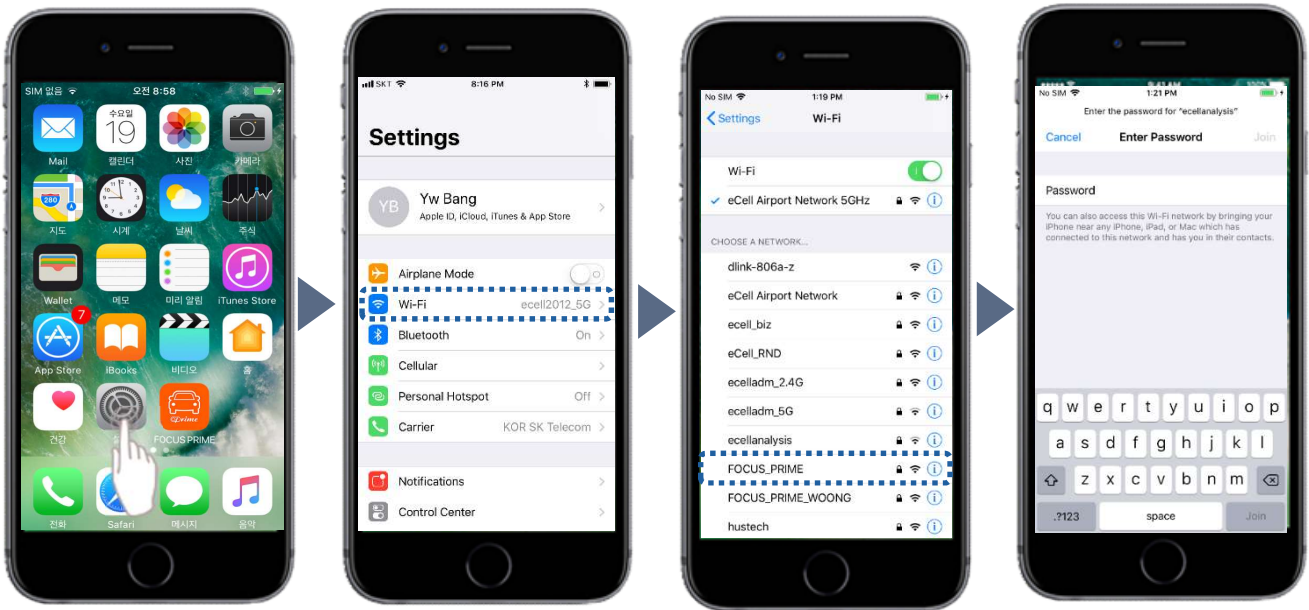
SIM 없음 오전 8:58

수요일 19

Mail 캘린더 사진 카메라

280

지도 시계 날씨 주식

Wallet 메모 미리 알림 iTunes Store

7

App Store iBooks 비디오 홈

건강 설정 FOCUS PRIME

전화 Safari 메시지 음악

SKT 8:16 PM

Settings

YB Yw Bang
Apple ID, iCloud, iTunes & App Store

Airplane Mode

Wi-Fi ecell2012_5G

Bluetooth On

Cellular

Personal Hotspot Off

Carrier KOR SK Telecom

Notifications

Control Center

No SIM 1:19 PM

Settings Wi-Fi

Wi-Fi

eCell Airport Network 5GHz

CHOOSE A NETWORK...

dlink-806a-z

eCell Airport Network

ecell_biz

eCell_RND

ecelladm_2.4G

ecelladm_5G

ecellanalysis

FOCUS_PRIME

FOCUS_PRIME_WOONG

hustech

No SIM 1:21 PM

Enter the password for "ecellanalysis"

Cancel Enter Password Join

Password

You can also access this Wi-Fi network by bringing your iPhone near any iPhone, iPad, or Mac which has connected to this network and has you in their contacts.

q w e r t y u i o p

a s d f g h j k l

z x c v b n m

.?123 space Join